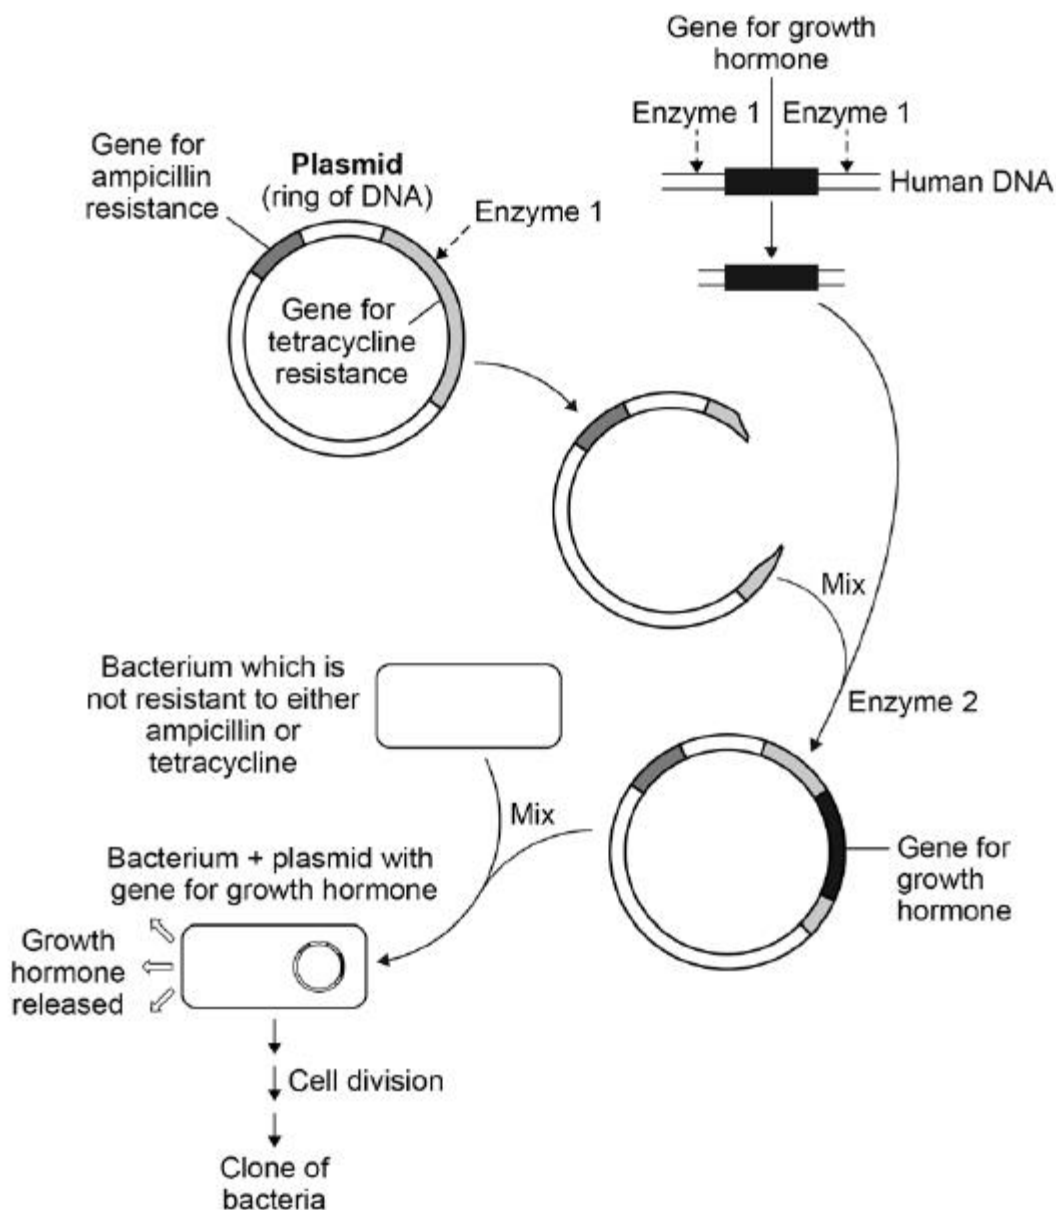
Gene for growth hormone

Enzyme 1

Enzyme 1

Human DNA

Gene for ampicillin resistance

Plasmid (ring of DNA)

Enzyme 1

Gene for tetracycline resistance

Mix

Enzyme 2

Bacterium which is not resistant to either ampicillin or tetracycline

Mix

Gene for growth hormone

Bacterium + plasmid with gene for growth hormone

Growth hormone released

Cell division

Clone of bacteria